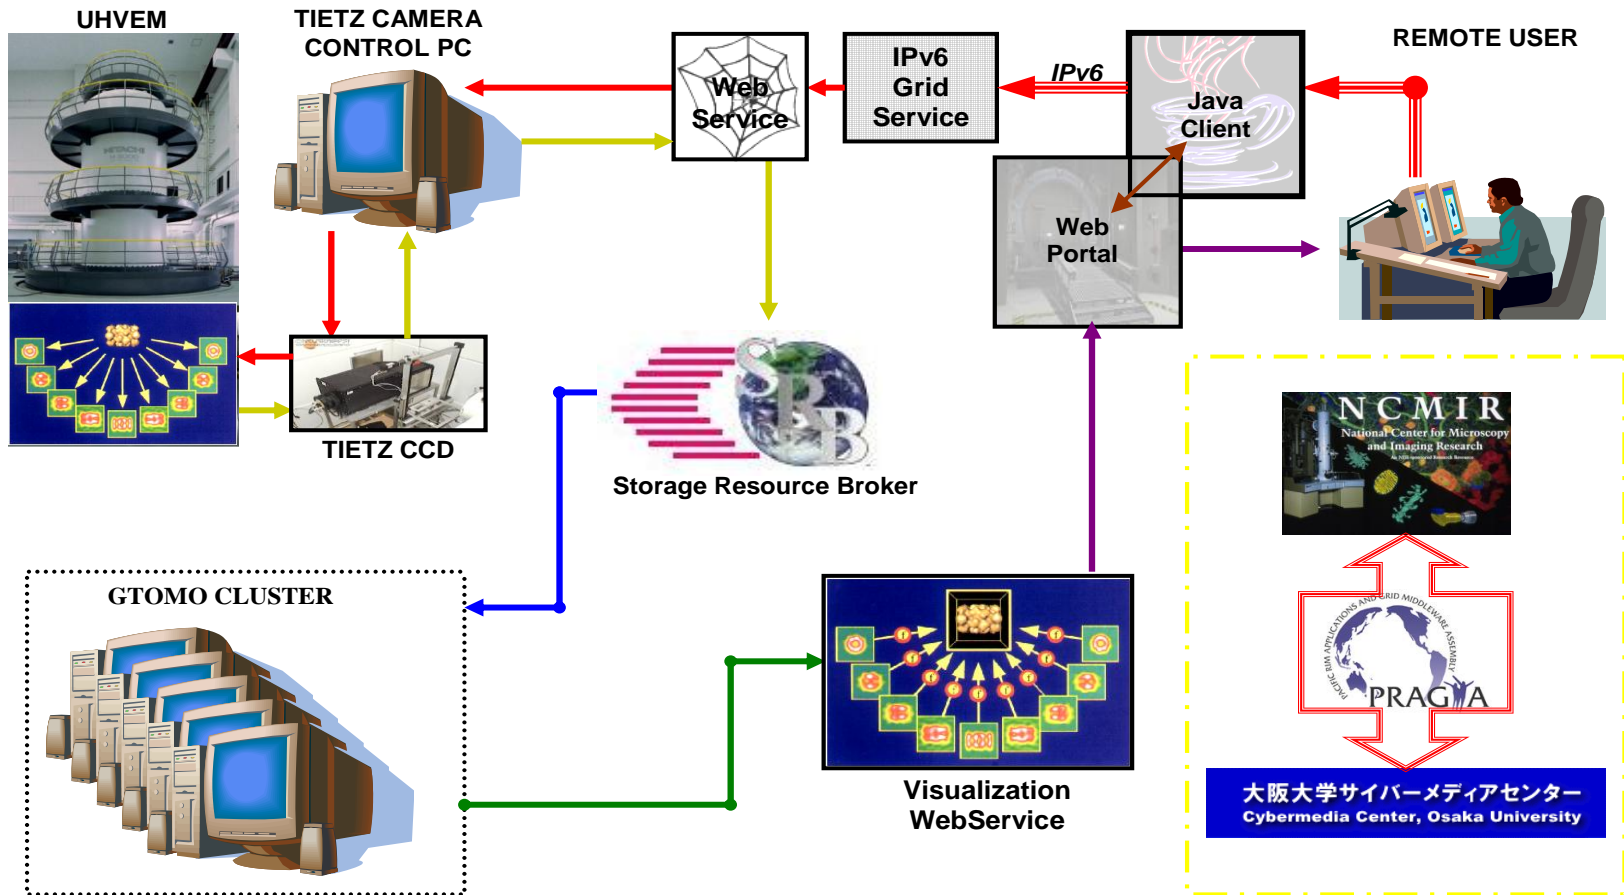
UHVEM

TIETZ CAMERA CONTROL PC

Web Service

IPv6 Grid Service

IPv6

Java Client

REMOTE USER

Web Portal

TIETZ CCD

SRB

Storage Resource Broker

GTOMO CLUSTER

Visualization WebService

NCMIR
National Center for Microscopy and Imaging Research

PACIFIC RIM APPLICATIONS AND GRID MIDDLEWARE ASSEMBLY
PRAGMA

大阪大学サイバーメディアセンター
Cybermedia Center, Osaka University